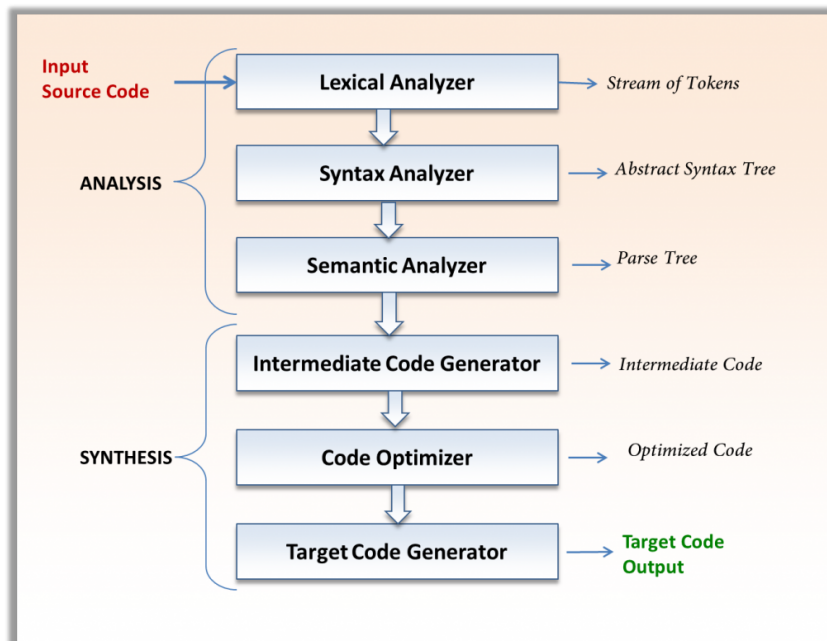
Input Source Code

Lexical Analyzer

Stream of Tokens

Syntax Analyzer

Abstract Syntax Tree

ANALYSIS

Semantic Analyzer

Parse Tree

Intermediate Code Generator

Intermediate Code

SYNTHESIS

Code Optimizer

Optimized Code

Target Code Generator

Target Code Output